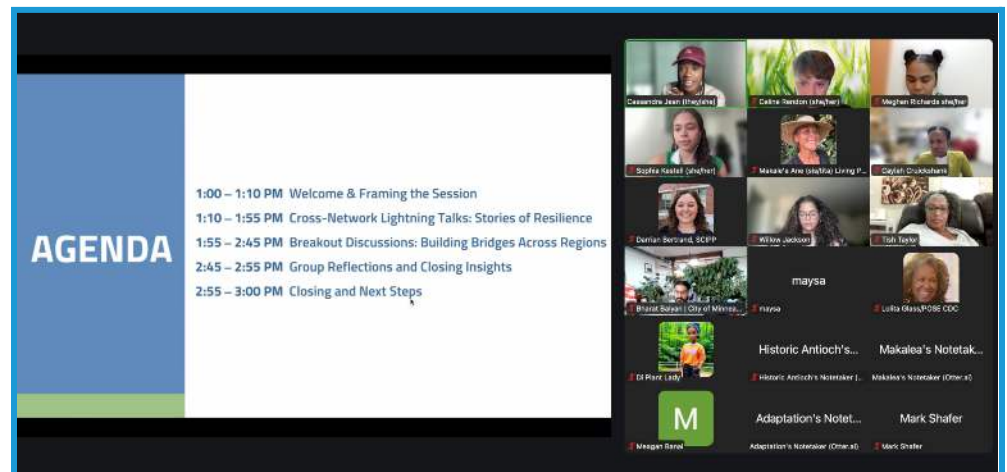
AGENDA

1:00 – 1:10 PM Welcome & Framing the Session
1:10 – 1:55 PM Cross-Network Lightning Talks: Stories of Resilience
1:55 – 2:45 PM Breakout Discussions: Building Bridges Across Regions
2:45 – 2:55 PM Group Reflections and Closing Insights
2:55 – 3:00 PM Closing and Next Steps

Cassandra Jean (they/she)
Celina Rendon (she/her)
Meghan Richards she/her
Sophia Kestell (she/her)
Makale'a Ane (she/Ma) Living P...
Dayleh Cruickshank
Darrian Bertrand, SCIPP
Willow Jackson
Tish Taylor
maysa
Bharat Baiyan | City of Minnea...
maysa
Lolita Glass/POSE CDC
Historic Antioch's...
Makalea's Notetak...
DI Plant Lady
Historic Antioch's Notetaker (...
Makalea's Notetaker (Otter.ai)
M
Adaptation's Notet...
Mark Shafer
Meagan Banal
Adaptation's Notetaker (Otter.ai)
Mark Shafer